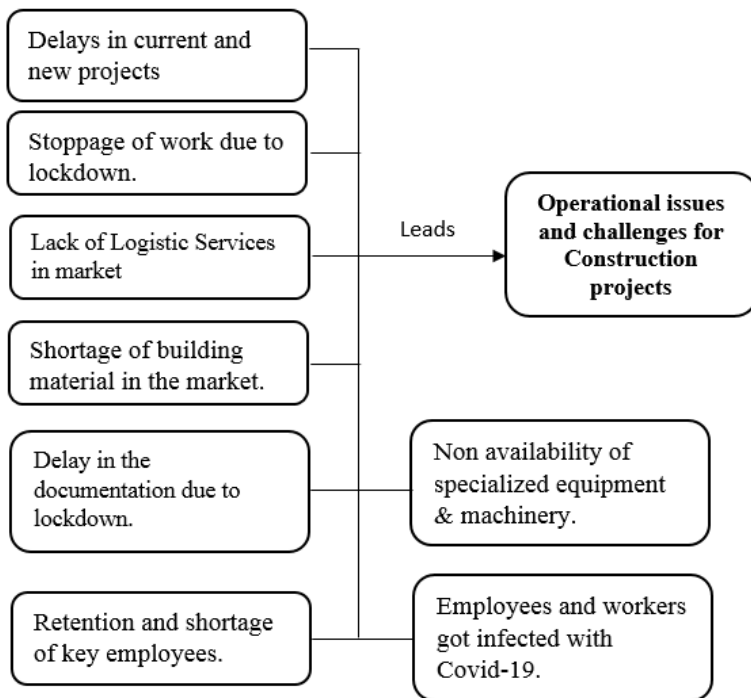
Delays in current and new projects

Stoppage of work due to lockdown.

Lack of Logistic Services in market

Shortage of building material in the market.

Delay in the documentation due to lockdown.

Retention and shortage of key employees.

Leads

**Operational issues and challenges for Construction projects**

Non availability of specialized equipment & machinery.

Employees and workers got infected with Covid-19.